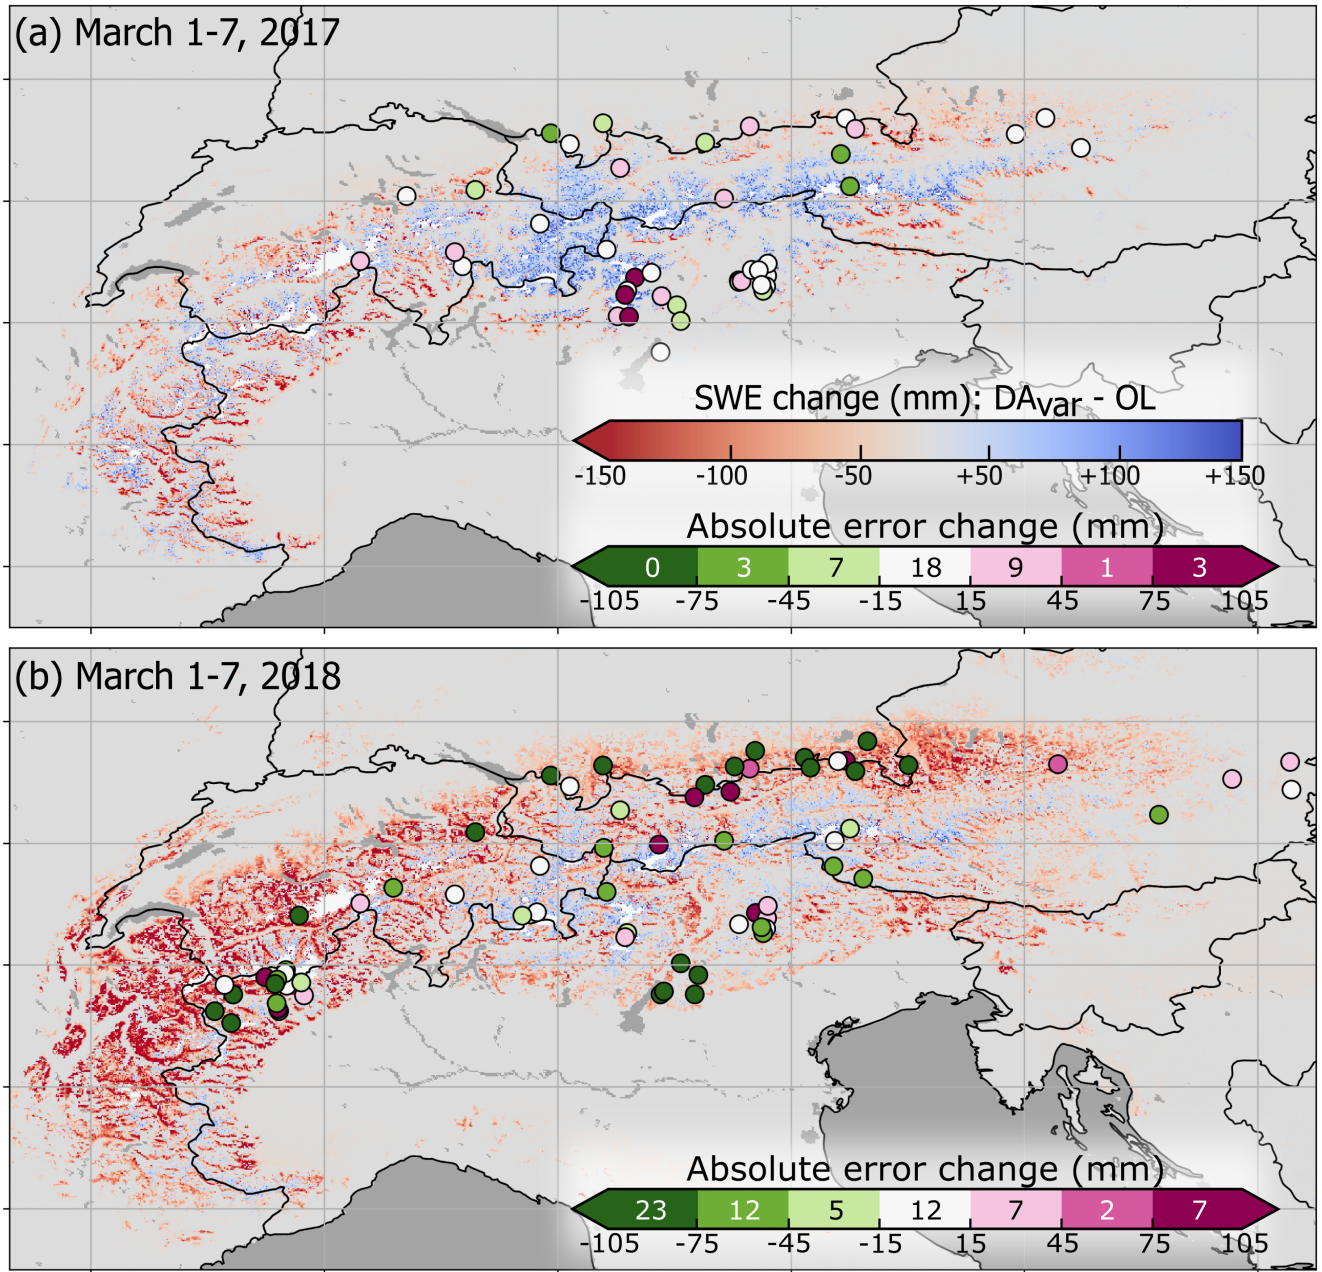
(a) March 1-7, 2017

SWE change (mm): DA$_{var}$ - OL

-150 -100 -50 +50 +100 +150

Absolute error change (mm)

0 3 7 18 9 1 3

-105 -75 -45 -15 15 45 75 105

(b) March 1-7, 2018

Absolute error change (mm)

23 12 5 12 7 2 7

-105 -75 -45 -15 15 45 75 105